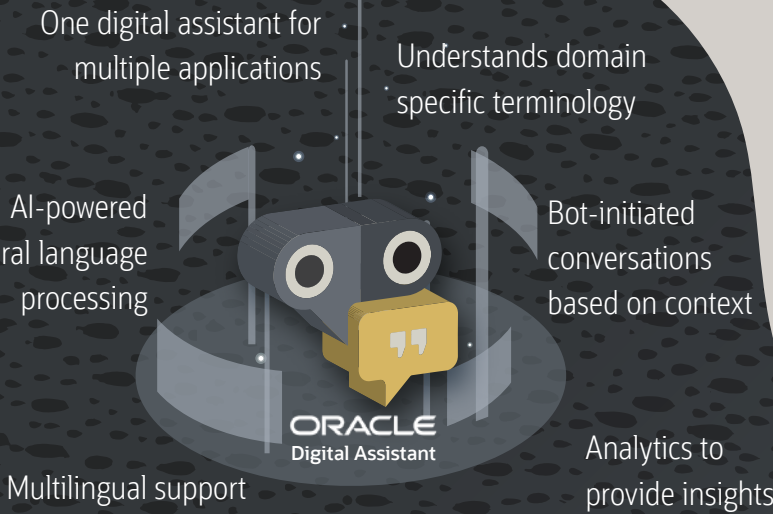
One digital assistant for multiple applications

Understands domain specific terminology

AI-powered ral language processing

Bot-initiated conversations based on context

ORACLE
Digital Assistant

Multilingual support

Analytics to provide insights